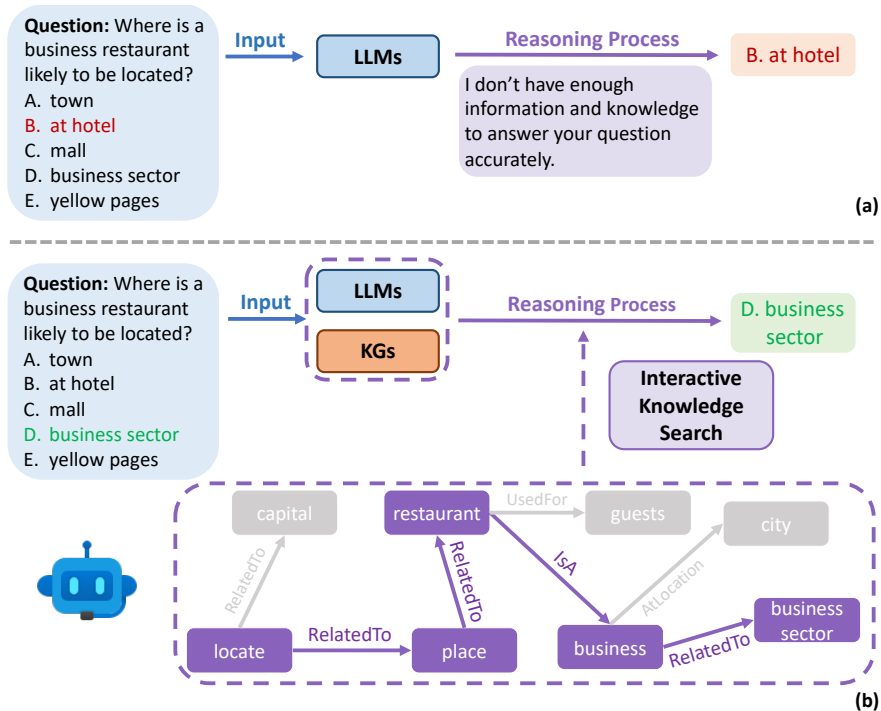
**Question:** Where is a business restaurant likely to be located?
A. town
B. at hotel
C. mall
D. business sector
E. yellow pages

Input

LLMs

Reasoning Process

B. at hotel

I don't have enough information and knowledge to answer your question accurately.

(a)

**Question:** Where is a business restaurant likely to be located?
A. town
B. at hotel
C. mall
D. business sector
E. yellow pages

Input

LLMs

KGs

Reasoning Process

D. business sector

Interactive Knowledge Search

capital

restaurant

UsedFor

guests

city

RelatedTo

RelatedTo

IsA

AtLocation

locate

RelatedTo

place

business

RelatedTo

business sector

(b)